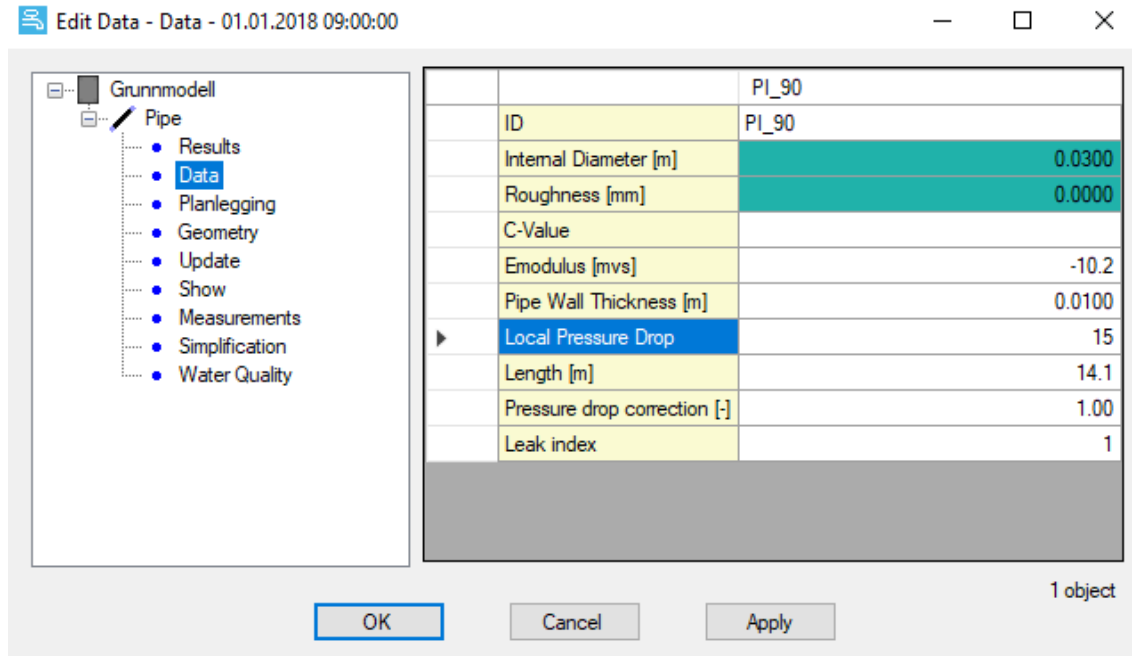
Edit Data - Data - 01.01.2018 09:00:00

Grunnmodell
Pipe
Results
Data
Planlegging
Geometry
Update
Show
Measurements
Simplification
Water Quality

| | PI_90 |
|---|---|
| ID | PI_90 |
| Internal Diameter [m] | 0.0300 |
| Roughness [mm] | 0.0000 |
| C-Value | |
| Emodulus [mvs] | -10.2 |
| Pipe Wall Thickness [m] | 0.0100 |
| Local Pressure Drop | 15 |
| Length [m] | 14.1 |
| Pressure drop correction [-] | 1.00 |
| Leak index | 1 |

1 object

OK
Cancel
Apply